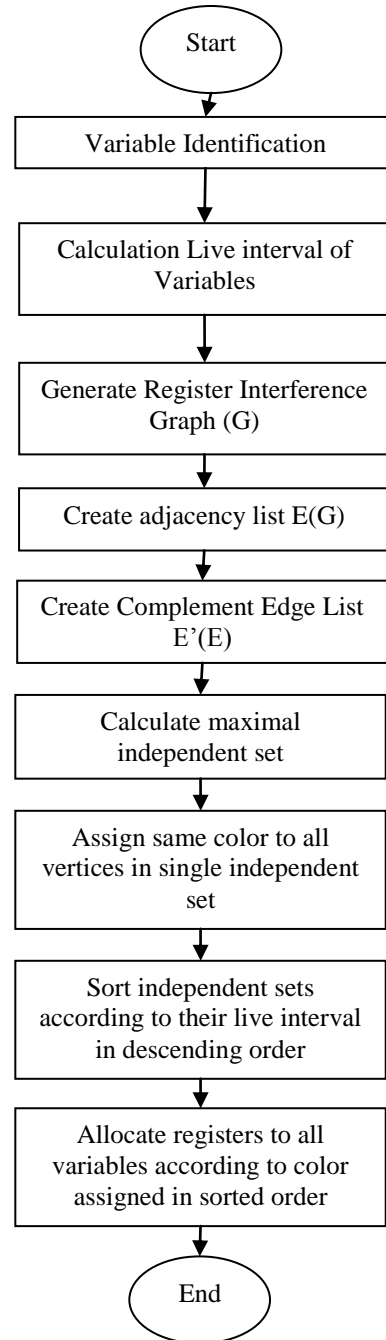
Start

Variable Identification

Calculation Live interval of Variables

Generate Register Interference Graph (G)

Create adjacency list E(G)

Create Complement Edge List E'(E)

Calculate maximal independent set

Assign same color to all vertices in single independent set

Sort independent sets according to their live interval in descending order

Allocate registers to all variables according to color assigned in sorted order

End